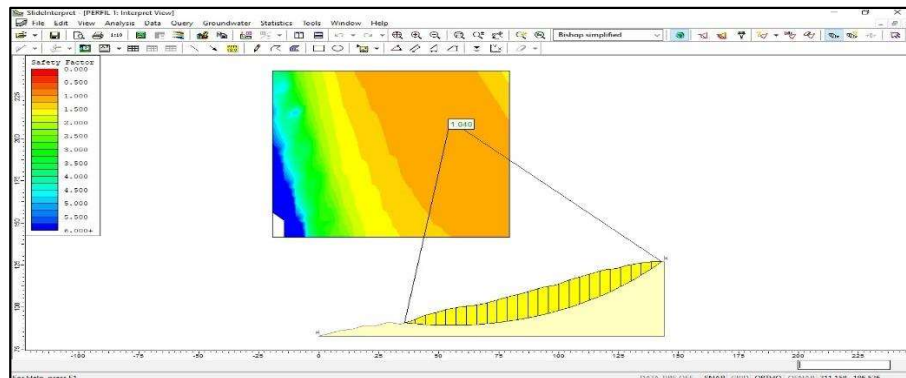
SlideInterpret - [PERFIL 1: Interpret View]

File Edit View Analysis Data Query Groundwater Statistics Tools Window Help

Bishop simplified

Safety Factor
0.000
0.500
1.000
1.500
2.000
2.500
3.000
3.500
4.000
4.500
5.000
5.500
6.000+

1.048

225
200
175
150
125
100

-100 -75 -50 -25 0 25 50 75 100 125 150 175 200 225

For Help, press F1

DATA TIPS OFF SNAP GRID ORTHO OSNAP 211.158, 106.626